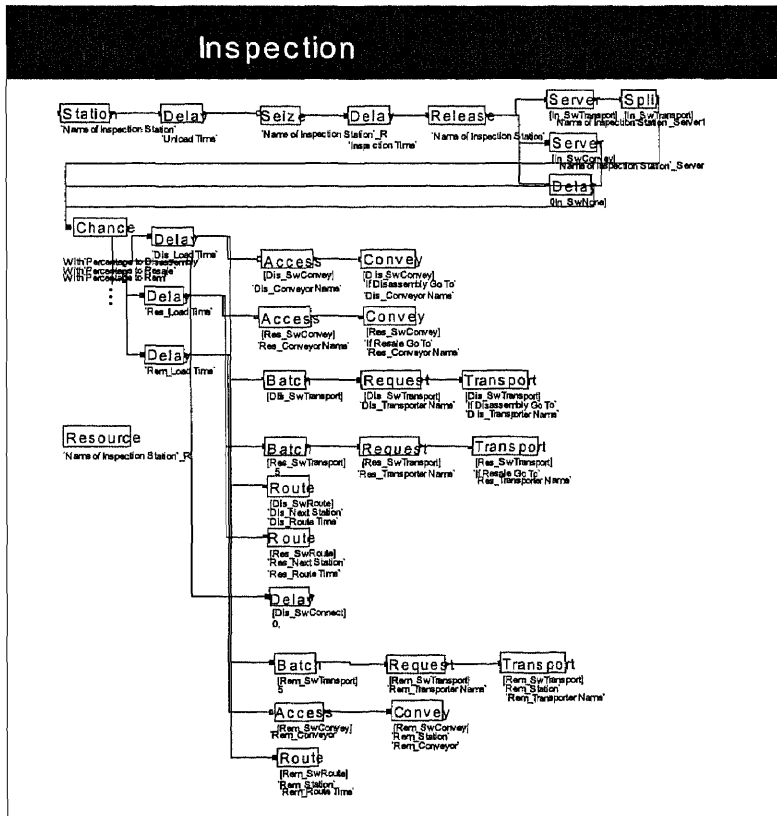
Inspection

Station
'Name of Inspection Station'

Delay
'Unload Time'

Seize
'Name of Inspection Station'_R

Delay
'Inspection Time'

Release
'Name of Inspection Station'

Server
[In_SwTransport]

Split
[In_SwTransport]
'Name of Inspection Station'_Server1

Server
[In_SwConvey]
'Name of Inspection Station'_Server

Delay
0[In_SwNone]

Chance
With Percentage to Disassembly
With Percentage to Resale
With Percentage to Rem

Delay
'Dis_Load Time'

Delay
'Res_Load Time'

Delay
'Rem_Load Time'

Access
[Dis_SwConvey]
'Dis_Conveyor Name'

Convey
[Dis_SwConvey]
'If Disassembly Go To'
'Dis_Conveyor Name'

Access
[Res_SwConvey]
'Res_Conveyor Name'

Convey
[Res_SwConvey]
'If Resale Go To'
'Res_Conveyor Name'

Batch
[Dis_SwTransport]

Request
[Dis_SwTransport]
'Dis_Transporter Name'

Transport
[Dis_SwTransport]
'If Disassembly Go To'
'Dis_Transporter Name'

Resource
'Name of Inspection Station'_R

Batch
[Res_SwTransport]
5

Request
[Res_SwTransport]
'Res_Transporter Name'

Transport
[Res_SwTransport]
'If Resale Go To'
'Res_Transporter Name'

Route
[Dis_SwRoute]
'Dis_Next Station'
'Dis_Route Time'

Route
[Res_SwRoute]
'Res_Next Station'
'Res_Route Time'

Delay
[Dis_SwConnect]
0.

Batch
[Rem_SwTransport]
5

Request
[Rem_SwTransport]
'Rem_Transporter Name'

Transport
[Rem_SwTransport]
'Rem_Station'
'Rem_Transporter Name'

Access
[Rem_SwConvey]
'Rem_Conveyor'

Convey
[Rem_SwConvey]
'Rem_Station'
'Rem_Conveyor'

Route
[Rem_SwRoute]
'Rem_Station'
'Rem_Route Time'